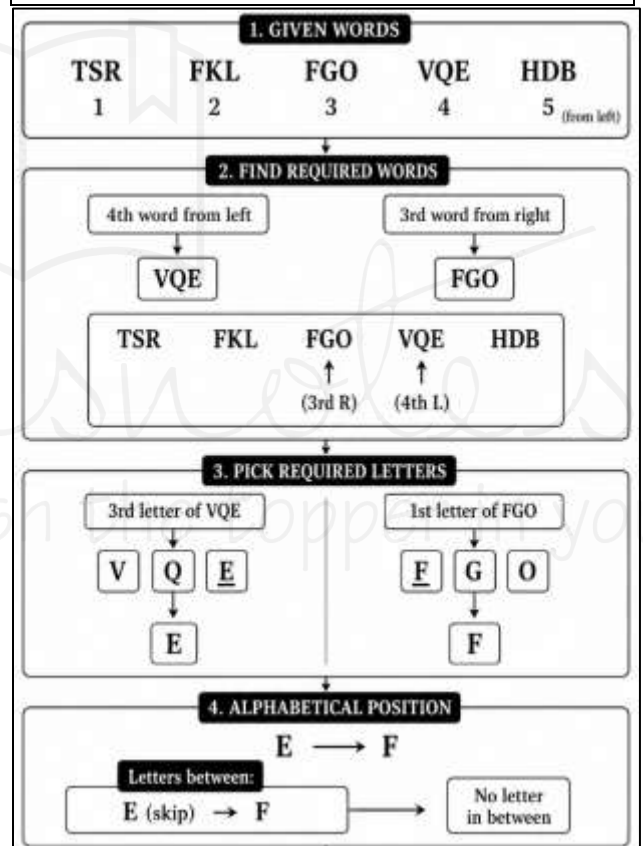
1. GIVEN WORDS

TSR FKL FGO VQE HDB
1 2 3 4 5 (from left)

2. FIND REQUIRED WORDS

4th word from left
VQE

3rd word from right
FGO

TSR FKL FGO VQE HDB
↑ ↑
(3rd R) (4th L)

3. PICK REQUIRED LETTERS

3rd letter of VQE
V Q E
E

1st letter of FGO
F G O
F

4. ALPHABETICAL POSITION

E ⟶ F

Letters between:
E (skip) → F

No letter in between